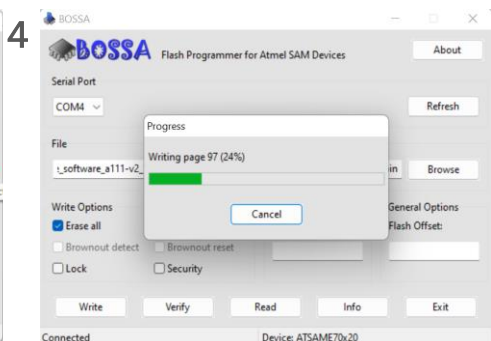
4

BOSSA

BOSSA Flash Programmer for Atmel SAM Devices

About

Serial Port

COM4

Refresh

File

_software_a111-v2_

in

Browse

Write Options

Erase all

Brownout detect

Brownout reset

Lock

Security

General Options

Flash Offset:

Progress

Writing page 97 (24%)

Cancel

Write

Verify

Read

Info

Exit

Connected

Device: ATSAME70x20